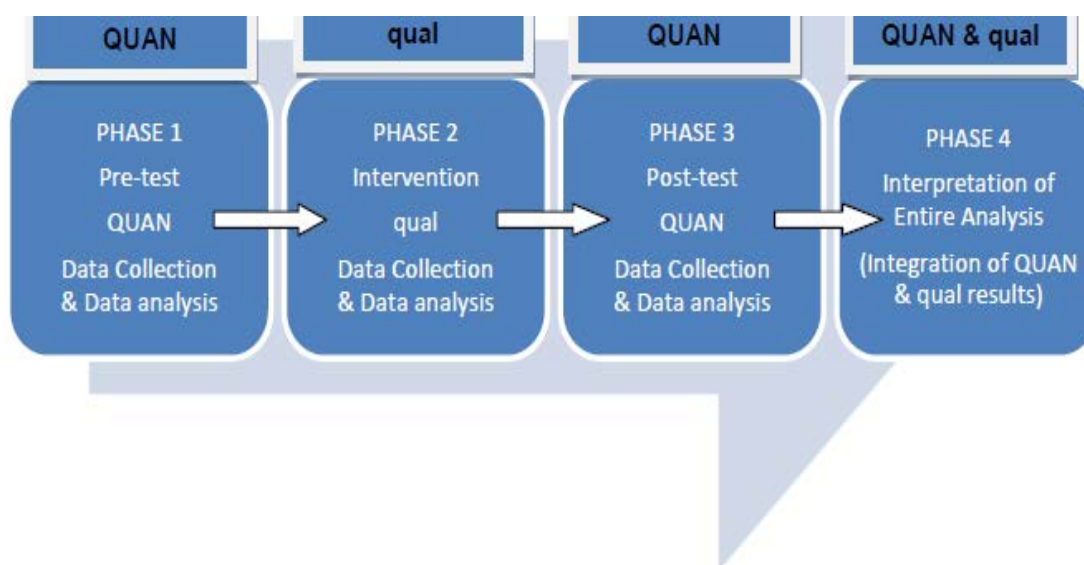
QUAN

qual

QUAN

QUAN & qual

PHASE 1
Pre-test
QUAN
Data Collection & Data analysis

PHASE 2
Intervention
qual
Data Collection & Data analysis

PHASE 3
Post-test
QUAN
Data Collection & Data analysis

PHASE 4
Interpretation of Entire Analysis
(Integration of QUAN & qual results)